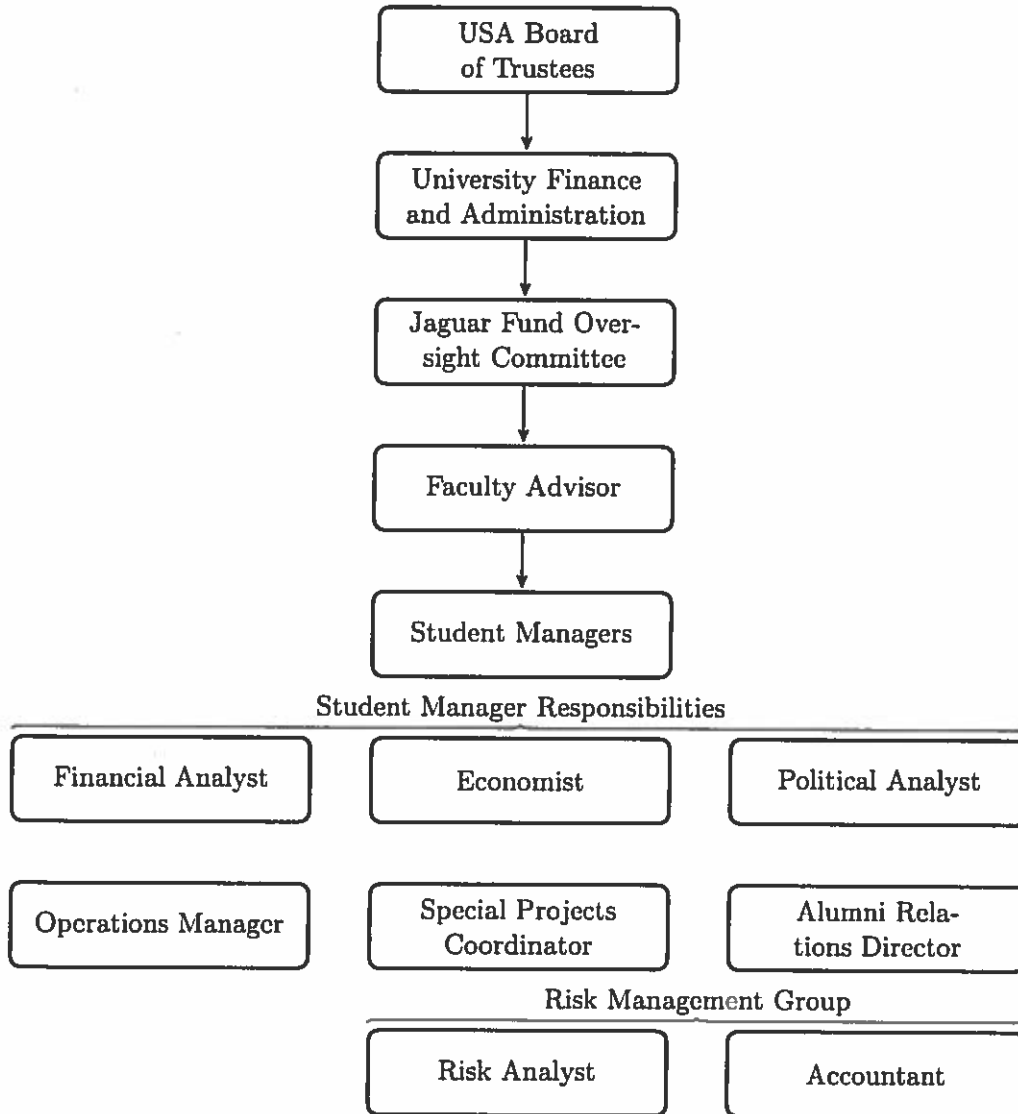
USA Board of Trustees

University Finance and Administration

Jaguar Fund Oversight Committee

Faculty Advisor

Student Managers

Student Manager Responsibilities

Financial Analyst

Economist

Political Analyst

Operations Manager

Special Projects Coordinator

Alumni Relations Director

Risk Management Group

Risk Analyst

Accountant